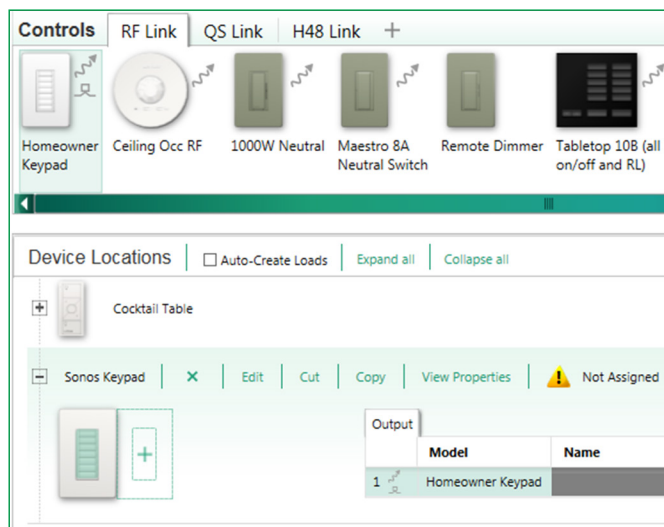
Controls RF Link QS Link H48 Link +

Homeowner Keypad
Ceiling Occ RF
1000W Neutral
Maestro 8A Neutral Switch
Remote Dimmer
Tabletop 10B (all on/off and RL)

Device Locations
Auto-Create Loads
Expand all
Collapse all

Cocktail Table

Sonos Keypad
Edit
Cut
Copy
View Properties
Not Assigned

Output

|   | Model | Name |
|---|---|---|
| 1 | Homeowner Keypad | |